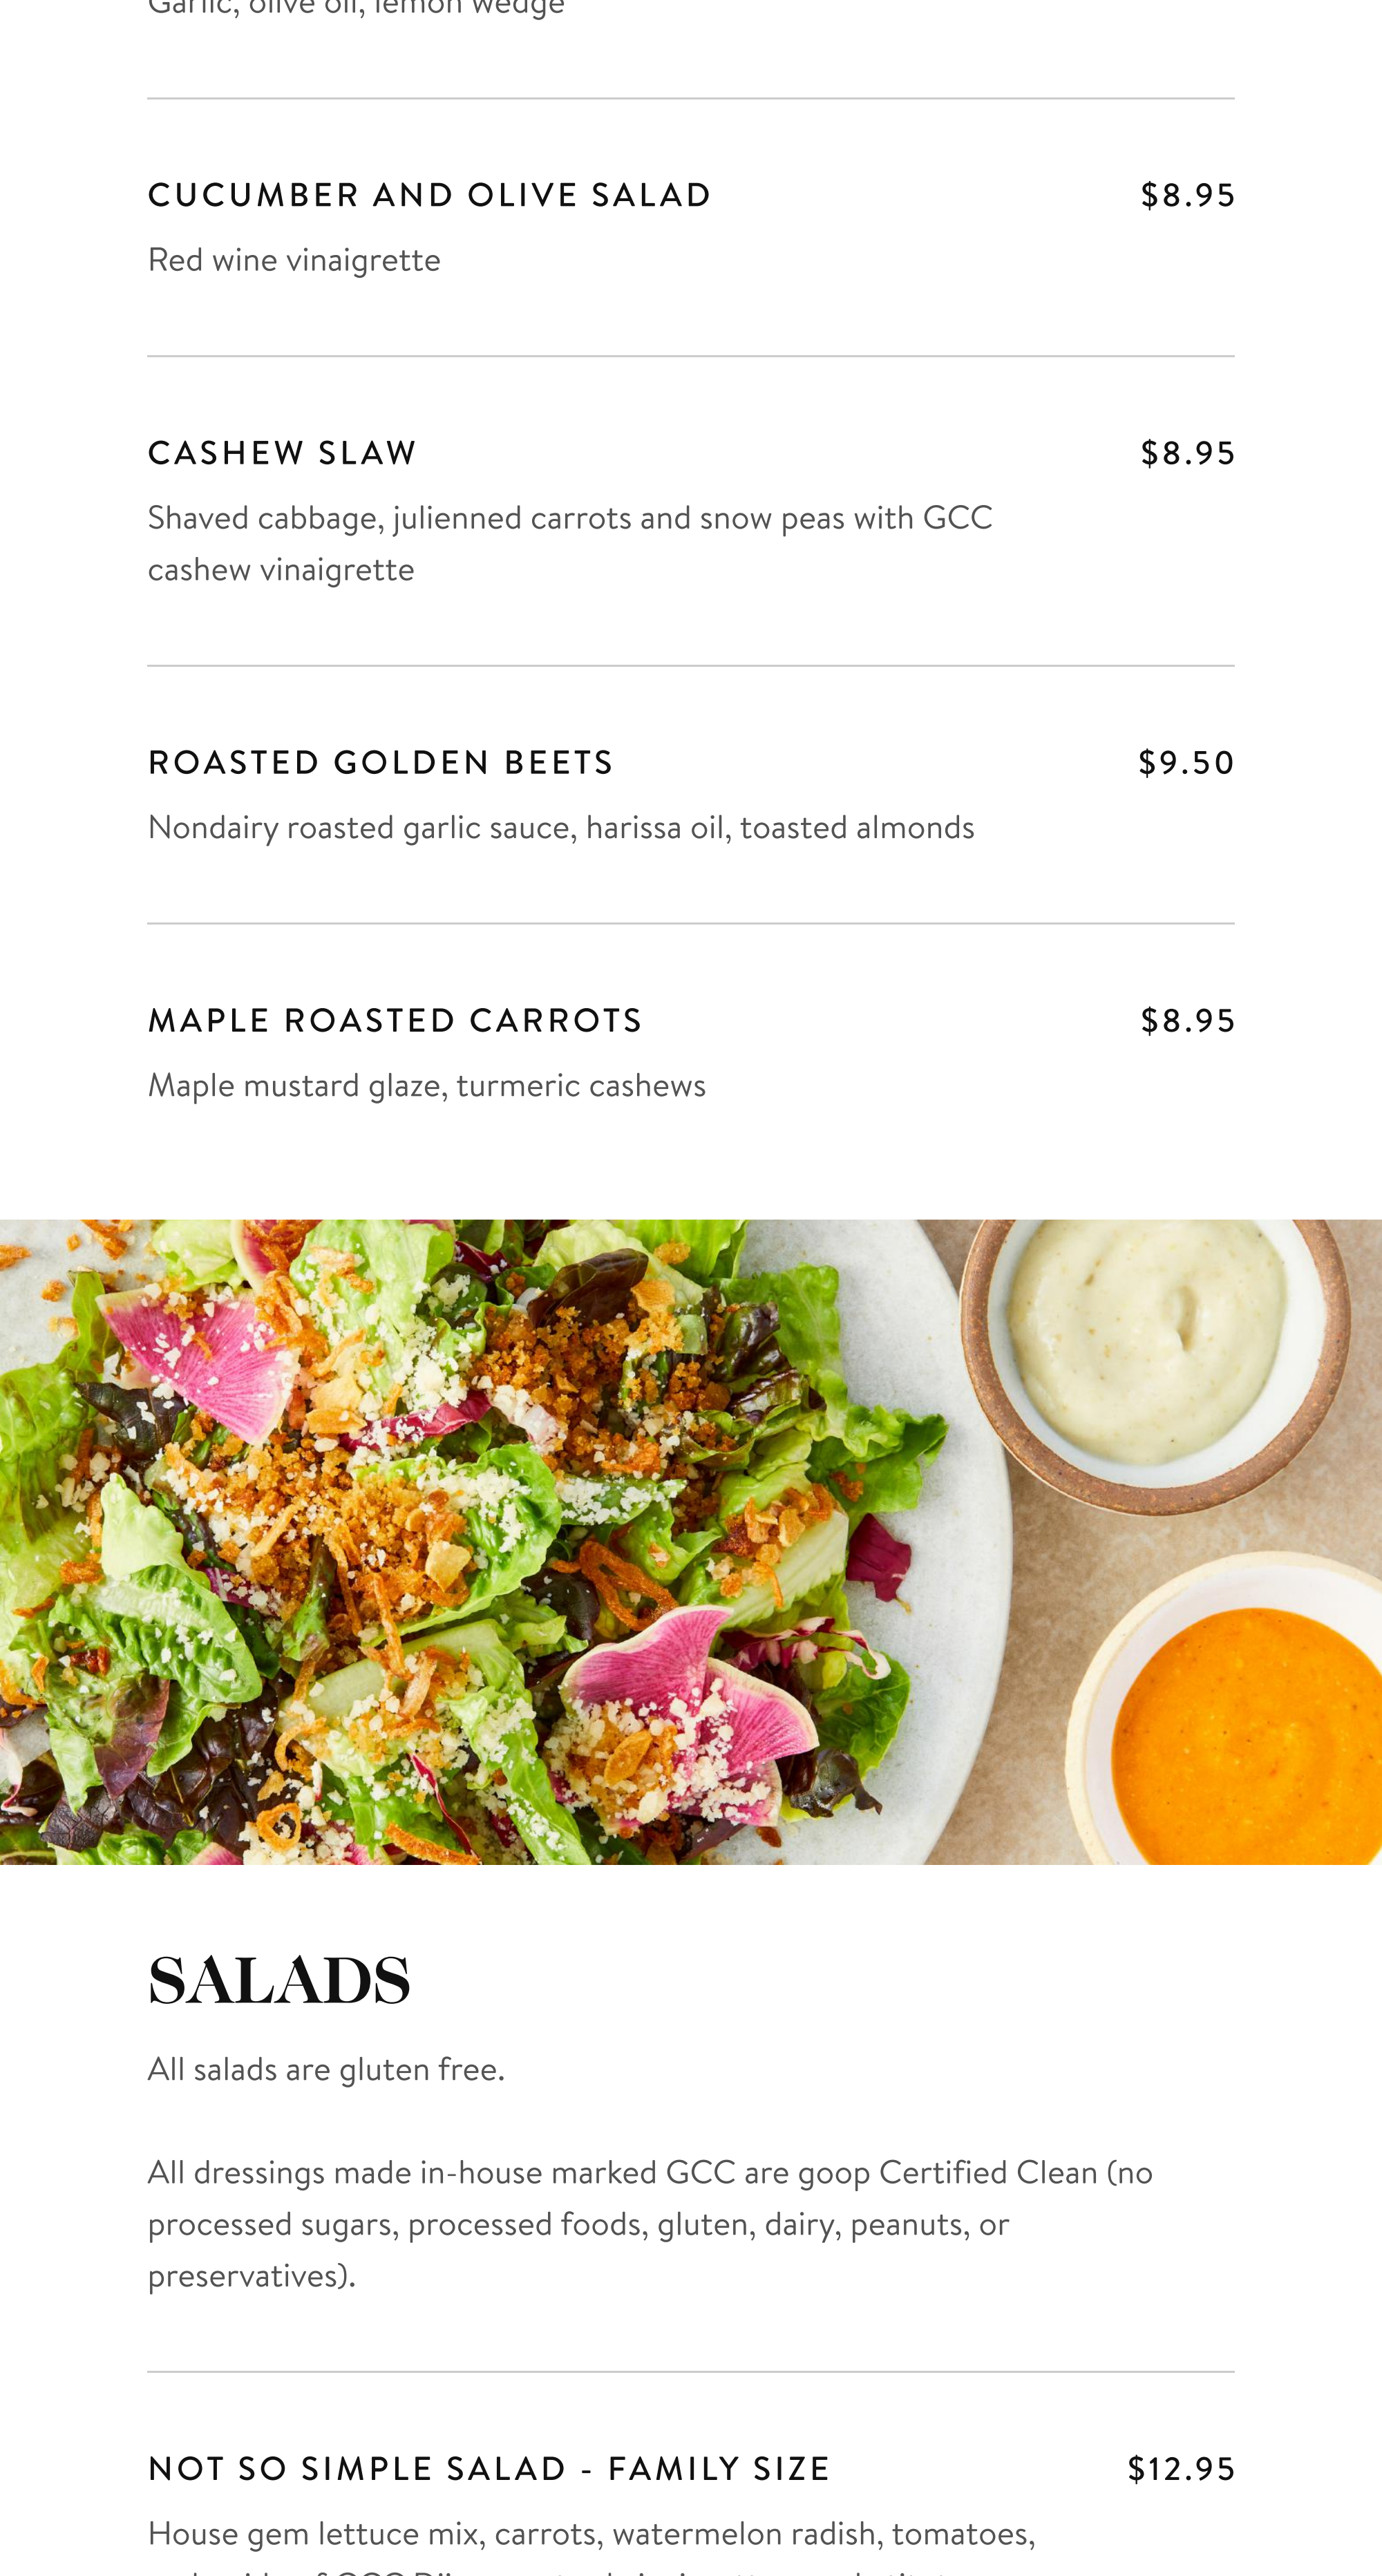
Garlic, olive oil, lemon wedge

CUCUMBER AND OLIVE SALAD $8.95
Red wine vinaigrette

CASHEW SLAW $8.95
Shaved cabbage, julienned carrots and snow peas with GCC cashew vinaigrette

ROASTED GOLDEN BEETS $9.50
Nondairy roasted garlic sauce, harissa oil, toasted almonds

MAPLE ROASTED CARROTS $8.95
Maple mustard glaze, turmeric cashews

SALADS

All salads are gluten free.

All dressings made in-house marked GCC are goop Certified Clean (no processed sugars, processed foods, gluten, dairy, peanuts, or preservatives).

NOT SO SIMPLE SALAD - FAMILY SIZE $12.95
House gem lettuce mix, carrots, watermelon radish, tomatoes, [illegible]